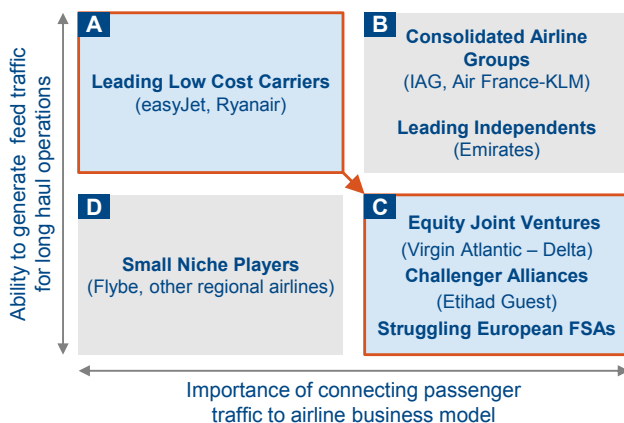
Ability to generate feed traffic for long haul operations

A

Leading Low Cost Carriers
(easyJet, Ryanair)

B

Consolidated Airline Groups
(IAG, Air France-KLM)

Leading Independents
(Emirates)

D

Small Niche Players
(Flybe, other regional airlines)

C

Equity Joint Ventures
(Virgin Atlantic – Delta)
Challenger Alliances
(Etihad Guest)
Struggling European FSAs

Importance of connecting passenger traffic to airline business model